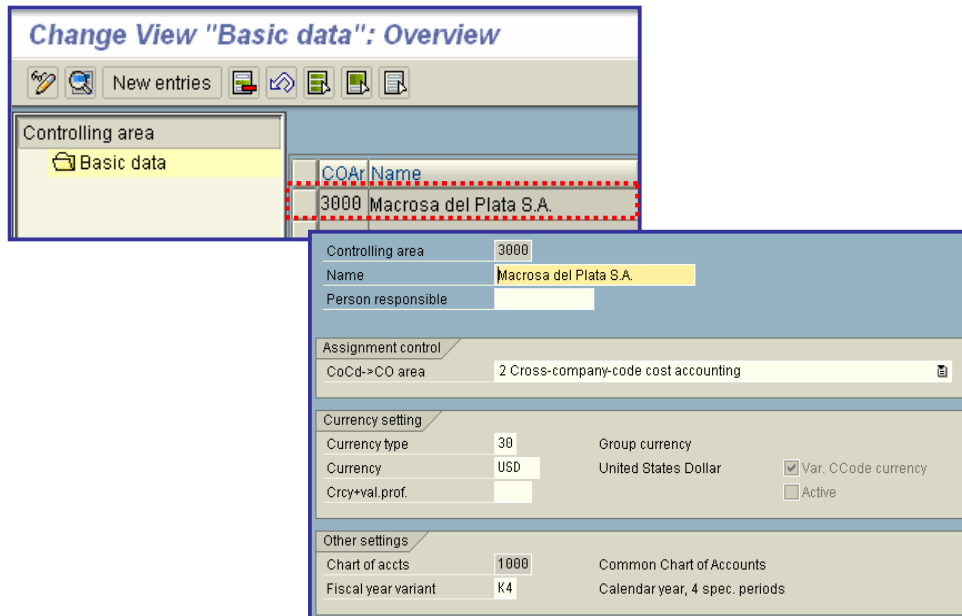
Change View "Basic data": Overview

New entries

Controlling area

Basic data

| COAr | Name |
|---|---|
| 3000 | Macrosa del Plata S.A. |

Controlling area 3000
Name Macrosa del Plata S.A.
Person responsible

Assignment control
CoCd->CO area 2 Cross-company-code cost accounting

Currency setting
Currency type 30 Group currency
Currency USD United States Dollar Var. CCode currency
Crcy+val.prof. Active

Other settings
Chart of accts 1000 Common Chart of Accounts
Fiscal year variant K4 Calendar year, 4 spec. periods